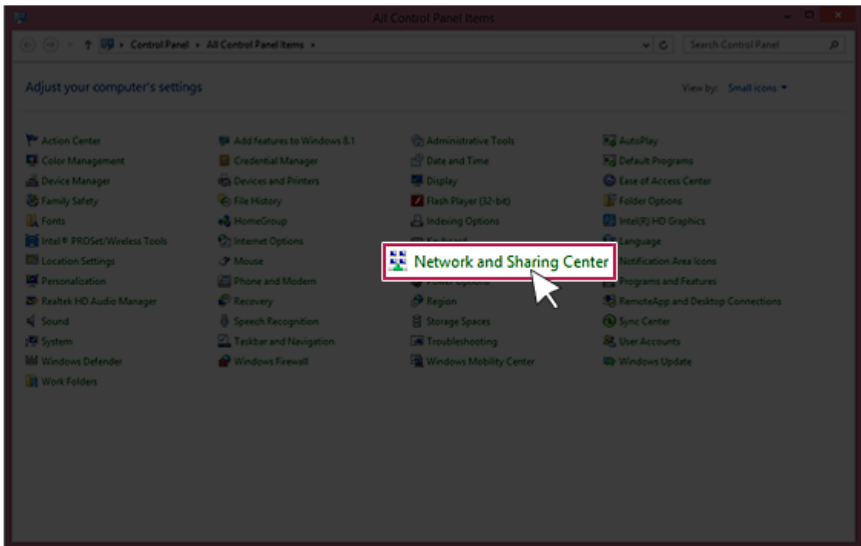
All Control Panel Items

Control Panel › All Control Panel Items ›

Search Control Panel

Adjust your computer's settings

View by: Small icons ▾

Action Center
Color Management
Device Manager
Family Safety
Fonts
Intel® PROSet/Wireless Tools
Location Settings
Personalization
Realtek HD Audio Manager
Sound
System
Windows Defender
Work Folders

Add features to Windows 8.1
Credential Manager
Devices and Printers
File History
HomeGroup
Internet Options
Mouse
Phone and Modem
Recovery
Speech Recognition
Taskbar and Navigation
Windows Firewall

Administrative Tools
Date and Time
Display
Flash Player (32-bit)
Indexing Options
Keyboard
Network and Sharing Center
Power Options
Region
Storage Spaces
Troubleshooting
Windows Mobility Center

AutoPlay
Default Programs
Ease of Access Center
Folder Options
Intel(R) HD Graphics
Language
Notification Area Icons
Programs and Features
RemoteApp and Desktop Connections
Sync Center
User Accounts
Windows Update